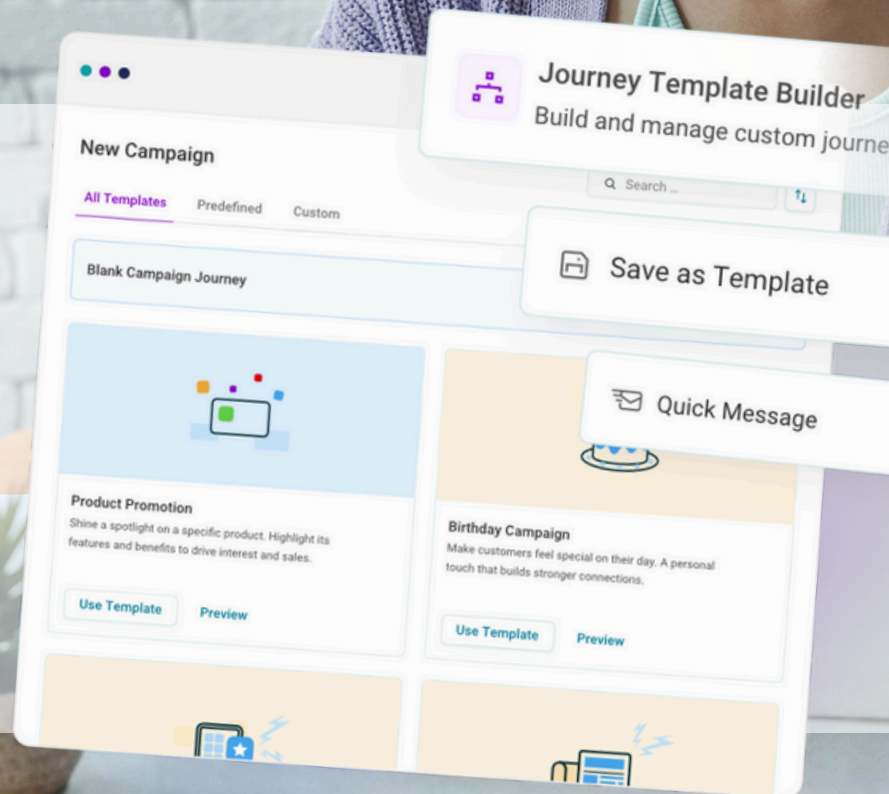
Journey Template Builder
Build and manage custom journe

New Campaign

All Templates
Predefined
Custom

Search ...

Save as Template

Blank Campaign Journey

Quick Message

Product Promotion
Shine a spotlight on a specific product. Highlight its features and benefits to drive interest and sales.

Use Template
Preview

Birthday Campaign
Make customers feel special on their day. A personal touch that builds stronger connections.

Use Template
Preview